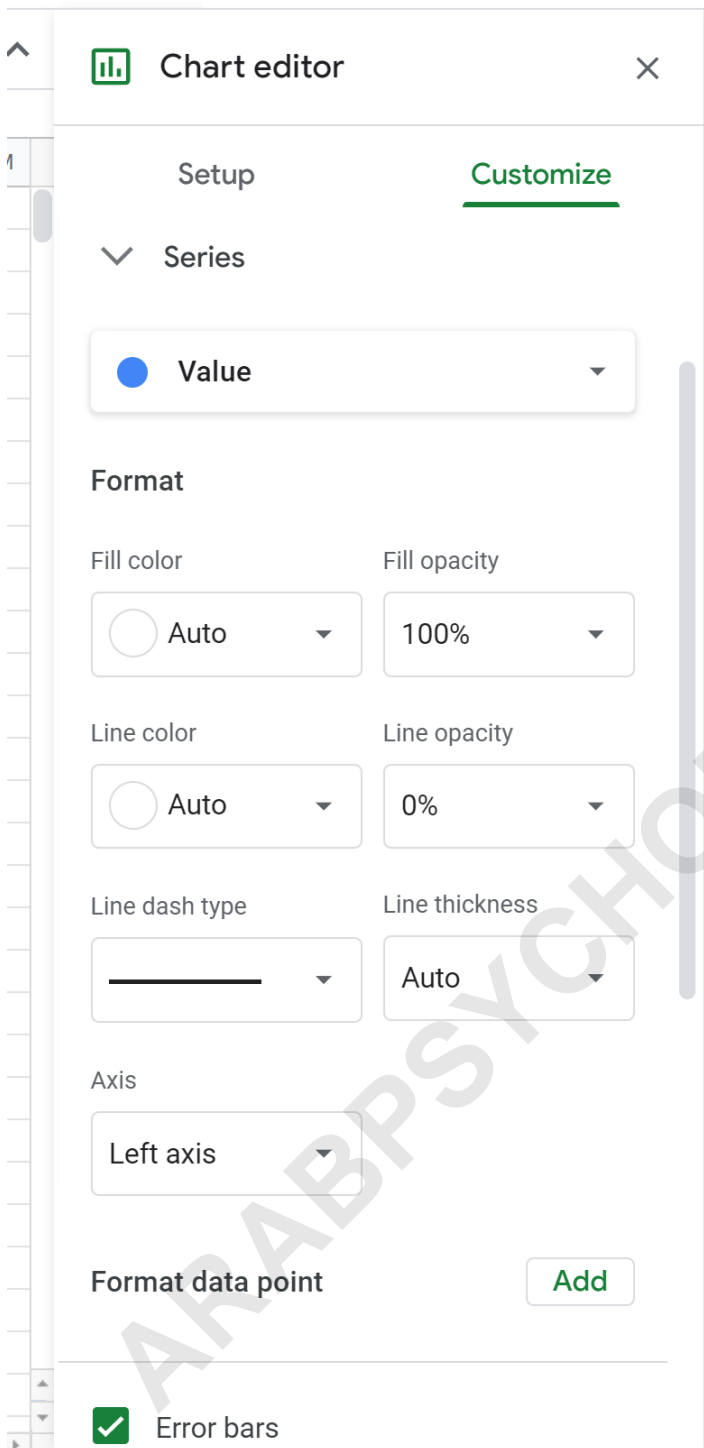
Chart editor

Setup Customize

Series

Value

Format

Fill color
Auto

Fill opacity
100%

Line color
Auto

Line opacity
0%

Line dash type

Line thickness
Auto

Axis
Left axis

Format data point
Add

Error bars

ARABPSYCHO